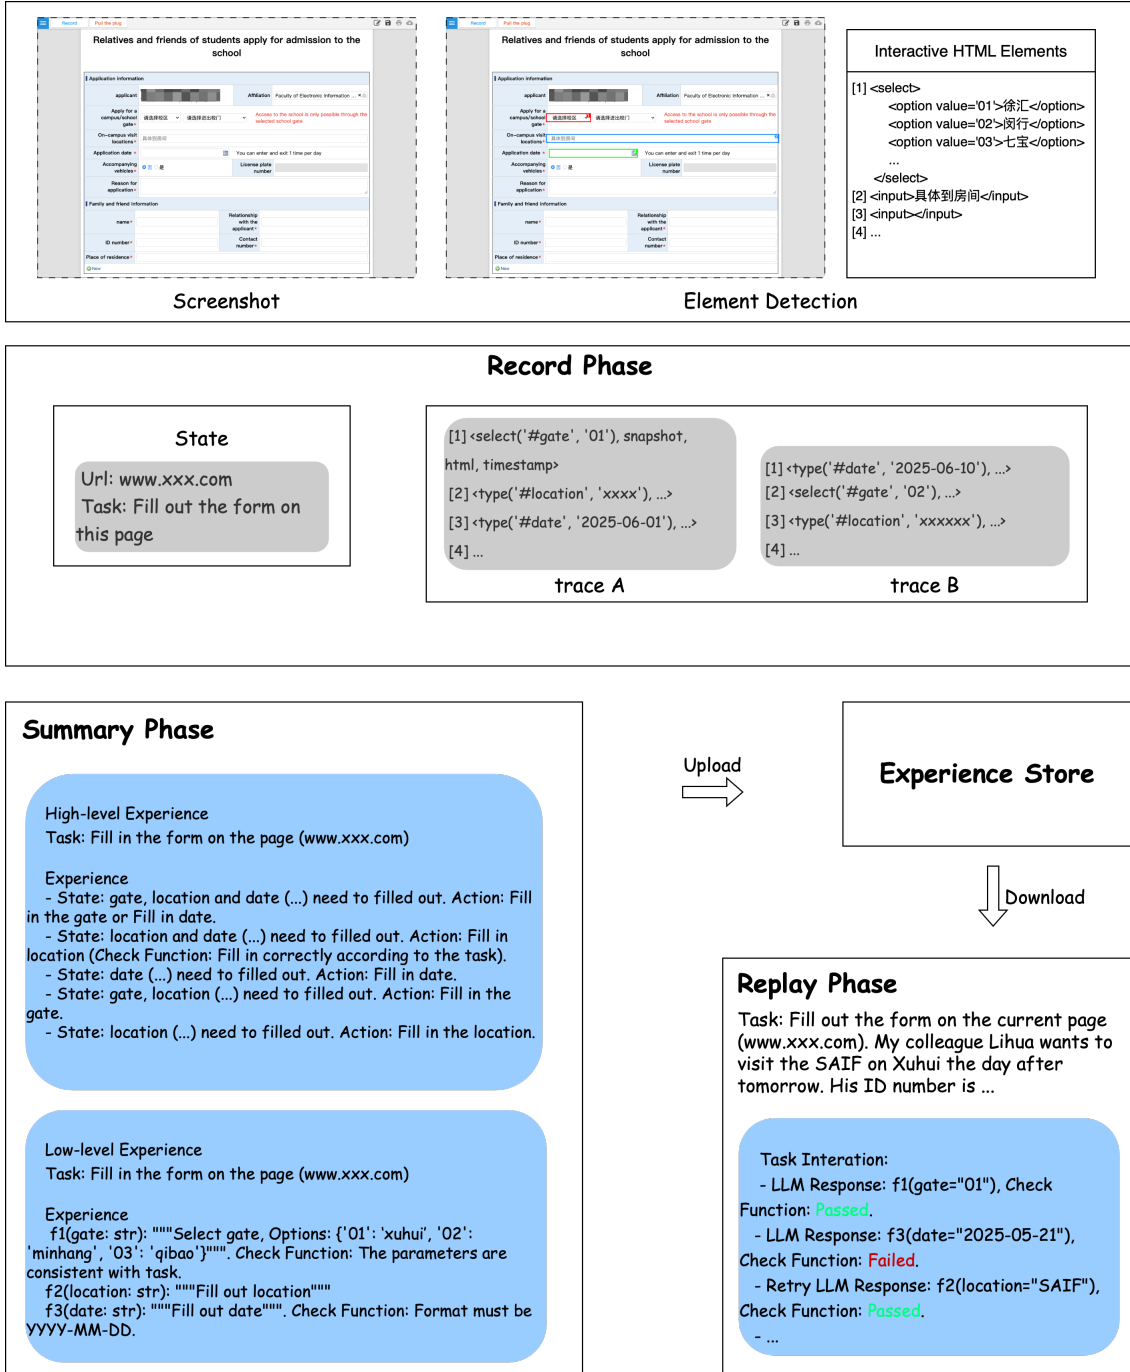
Record Pull the plug

Relatives and friends of students apply for admission to the school

Application information

applicant

Affiliation Faculty of Electronic Information

Apply for a campus/school gate

Access to the school is only possible through the selected school gate

On-campus visit locations

Application date

You can enter and exit 1 time per day

Accompanying vehicles

License plate number

Reason for application

Family and friend information

name

Relationship with the applicant

ID number

Contact number

Place of residence

New

Screenshot

Record Pull the plug

Relatives and friends of students apply for admission to the school

Application information

applicant

Affiliation Faculty of Electronic Information

Apply for a campus/school gate

Access to the school is only possible through the selected school gate

On-campus visit locations

Application date

You can enter and exit 1 time per day

Accompanying vehicles

License plate number

Reason for application

Family and friend information

name

Relationship with the applicant

ID number

Contact number

Place of residence

New

Element Detection

Interactive HTML Elements

[1] <select>
<option value='01'>徐汇</option>
<option value='02'>闵行</option>
<option value='03'>七宝</option>
...
</select>
[2] <input>具体到房间</input>
[3] <input></input>
[4] ...

Record Phase

State

Url: www.xxx.com
Task: Fill out the form on this page

[1] <select('#gate', '01'), snapshot, html, timestamp>
[2] <type('#location', 'xxxx'), ...>
[3] <type('#date', '2025-06-01'), ...>
[4] ...

trace A

[1] <type('#date', '2025-06-10'), ...>
[2] <select('#gate', '02'), ...>
[3] <type('#location', 'xxxxxx'), ...>
[4] ...

trace B

Summary Phase

High-level Experience
Task: Fill in the form on the page (www.xxx.com)

Experience
- State: gate, location and date (...) need to filled out. Action: Fill in the gate or Fill in date.
- State: location and date (...) need to filled out. Action: Fill in location (Check Function: Fill in correctly according to the task).
- State: date (...) need to filled out. Action: Fill in date.
- State: gate, location (...) need to filled out. Action: Fill in the gate.
- State: location (...) need to filled out. Action: Fill in the location.

Low-level Experience
Task: Fill in the form on the page (www.xxx.com)

Experience
f1(gate: str): """Select gate, Options: {'01': 'xuhui', '02': 'minhang', '03': 'qibao'}""". Check Function: The parameters are consistent with task.
f2(location: str): """Fill out location"""
f3(date: str): """Fill out date""". Check Function: Format must be YYYY-MM-DD.

Upload

Experience Store

Download

Replay Phase

Task: Fill out the form on the current page (www.xxx.com). My colleague Lihua wants to visit the SAIF on Xuhui the day after tomorrow. His ID number is ...

Task Interation:
- LLM Response: f1(gate="01"), Check Function: Passed.
- LLM Response: f3(date="2025-05-21"), Check Function: Failed.
- Retry LLM Response: f2(location="SAIF"), Check Function: Passed.
- ...